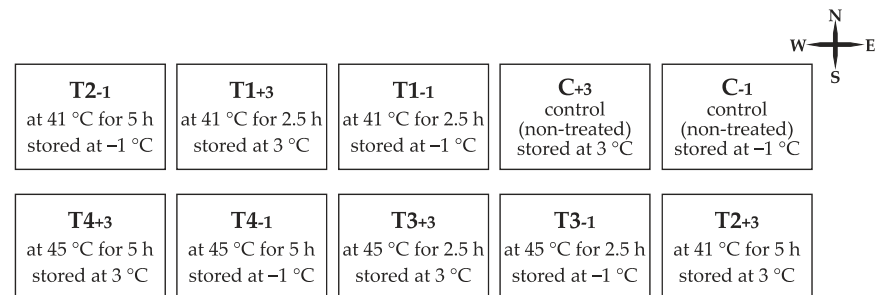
N
W E
S

T2-1
at 41 °C for 5 h
stored at −1 °C

T1+3
at 41 °C for 2.5 h
stored at 3 °C

T1-1
at 41 °C for 2.5 h
stored at −1 °C

C+3
control
(non-treated)
stored at 3 °C

C-1
control
(non-treated)
stored at −1 °C

T4+3
at 45 °C for 5 h
stored at 3 °C

T4-1
at 45 °C for 5 h
stored at −1 °C

T3+3
at 45 °C for 2.5 h
stored at 3 °C

T3-1
at 45 °C for 2.5 h
stored at −1 °C

T2+3
at 41 °C for 5 h
stored at 3 °C